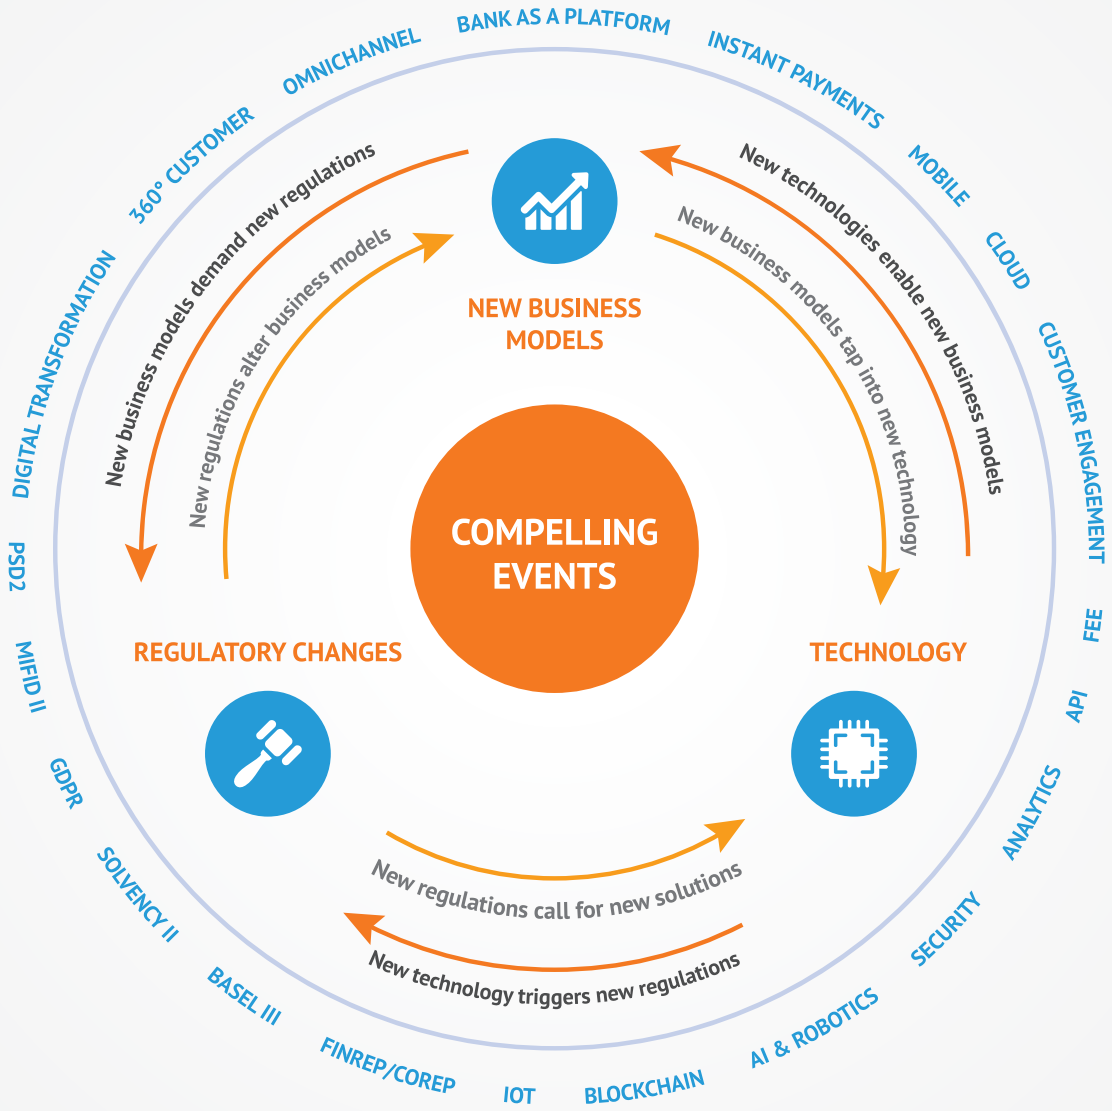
BANK AS A PLATFORM
INSTANT PAYMENTS
MOBILE
CLOUD
CUSTOMER ENGAGEMENT
FEE
API
ANALYTICS
SECURITY
AI & ROBOTICS
BLOCKCHAIN
IOT
FINREP/COREP
BASEL III
SOLVENCY II
GDPR
MIFID II
PSD2
DIGITAL TRANSFORMATION
360° CUSTOMER
OMNICHANNEL

New business models demand new regulations
New regulations alter business models
NEW BUSINESS MODELS
New technologies enable new business models
New business models tap into new technology

COMPELLING EVENTS

REGULATORY CHANGES
TECHNOLOGY

New regulations call for new solutions
New technology triggers new regulations